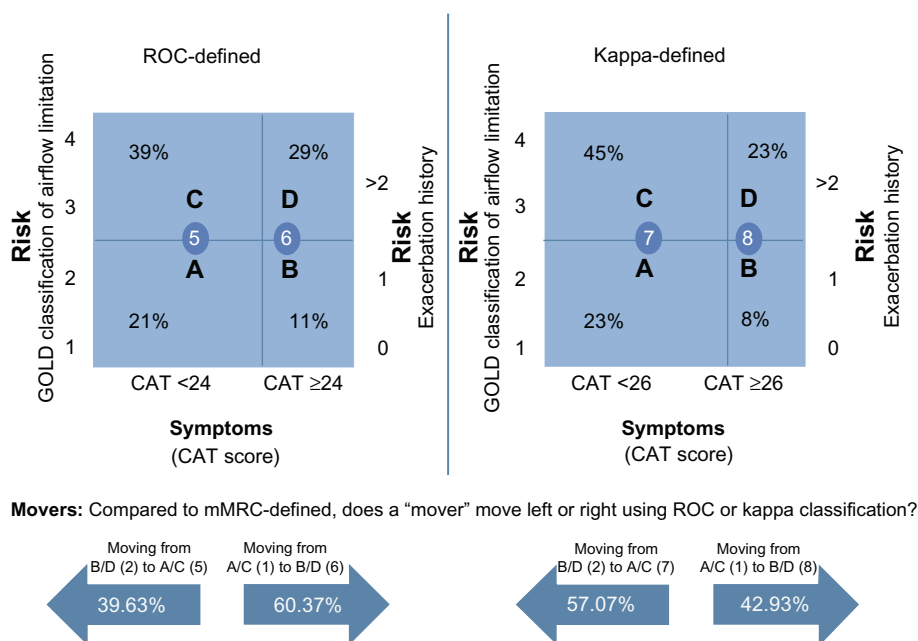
ROC-defined

Risk
GOLD classification of airflow limitation

4
3
2
1

39%
29%
C
D
5
6
A
B
21%
11%

>2
1
0

Risk
Exacerbation history

CAT <24
CAT ≥24

Symptoms
(CAT score)

Kappa-defined

Risk
GOLD classification of airflow limitation

4
3
2
1

45%
23%
C
D
7
8
A
B
23%
8%

>2
1
0

Risk
Exacerbation history

CAT <26
CAT ≥26

Symptoms
(CAT score)

**Movers:** Compared to mMRC-defined, does a “mover” move left or right using ROC or kappa classification?

Moving from B/D (2) to A/C (5)
39.63%

Moving from A/C (1) to B/D (6)
60.37%

Moving from B/D (2) to A/C (7)
57.07%

Moving from A/C (1) to B/D (8)
42.93%